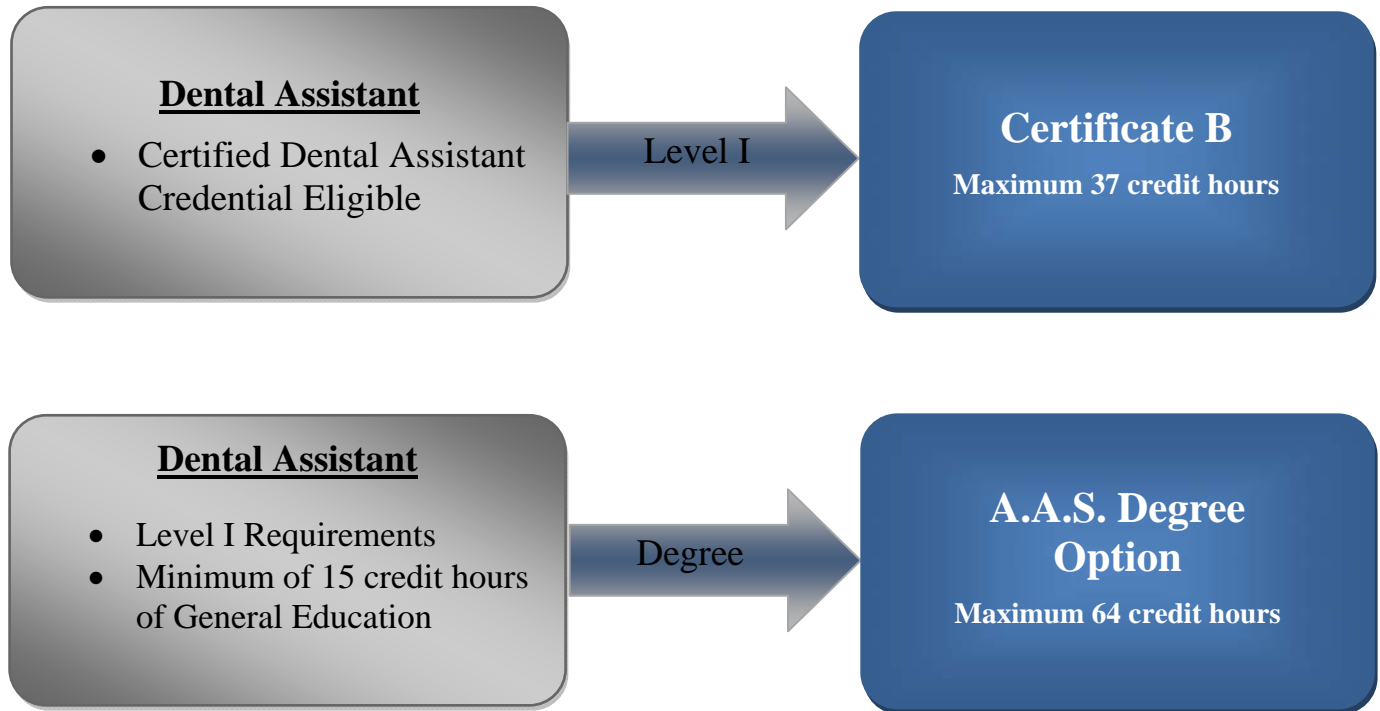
Dental Assistant

- Certified Dental Assistant Credential Eligible

Level I

Certificate B

Maximum 37 credit hours

Dental Assistant

- Level I Requirements
- Minimum of 15 credit hours of General Education

Degree

A.A.S. Degree Option

Maximum 64 credit hours